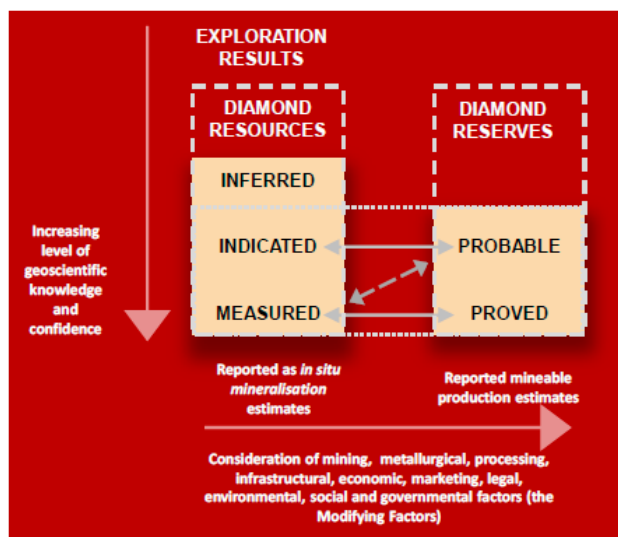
EXPLORATION RESULTS

DIAMOND RESOURCES

DIAMOND RESERVES

INFERRED

Increasing level of geoscientific knowledge and confidence

INDICATED

PROBABLE

MEASURED

PROVED

Reported as *in situ mineralisation* estimates

Reported mineable production estimates

Consideration of mining, metallurgical, processing, infrastructural, economic, marketing, legal, environmental, social and governmental factors (the Modifying Factors)